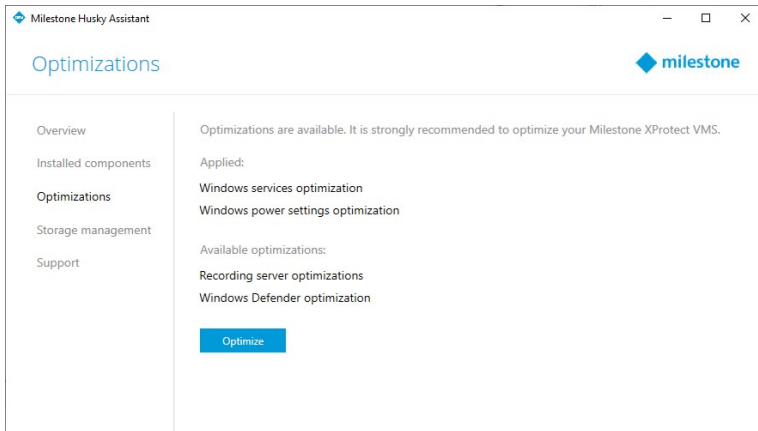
Milestone Husky Assistant

Optimizations

milestone

Overview

Installed components

Optimizations

Storage management

Support

Optimizations are available. It is strongly recommended to optimize your Milestone XProtect VMS.

Applied:

Windows services optimization

Windows power settings optimization

Available optimizations:

Recording server optimizations

Windows Defender optimization

Optimize